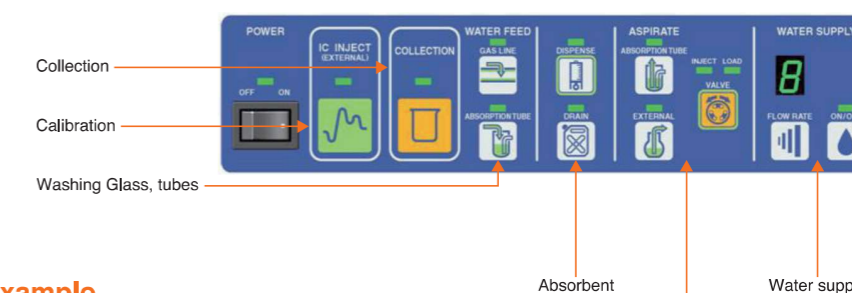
POWER
OFF ON
IC INJECT (EXTERNAL)
COLLECTION
WATER FEED
GAS LINE
ABSORPTION TUBE
DISPENSE
DRAIN
ASPIRATE
ABSORPTION TUBE
EXTERNAL
INJECT LOAD
VALVE
WATER SUPPLY
8
FLOW RATE
ON/O

Collection
Calibration
Washing Glass, tubes

xample
Absorbent
Water supp